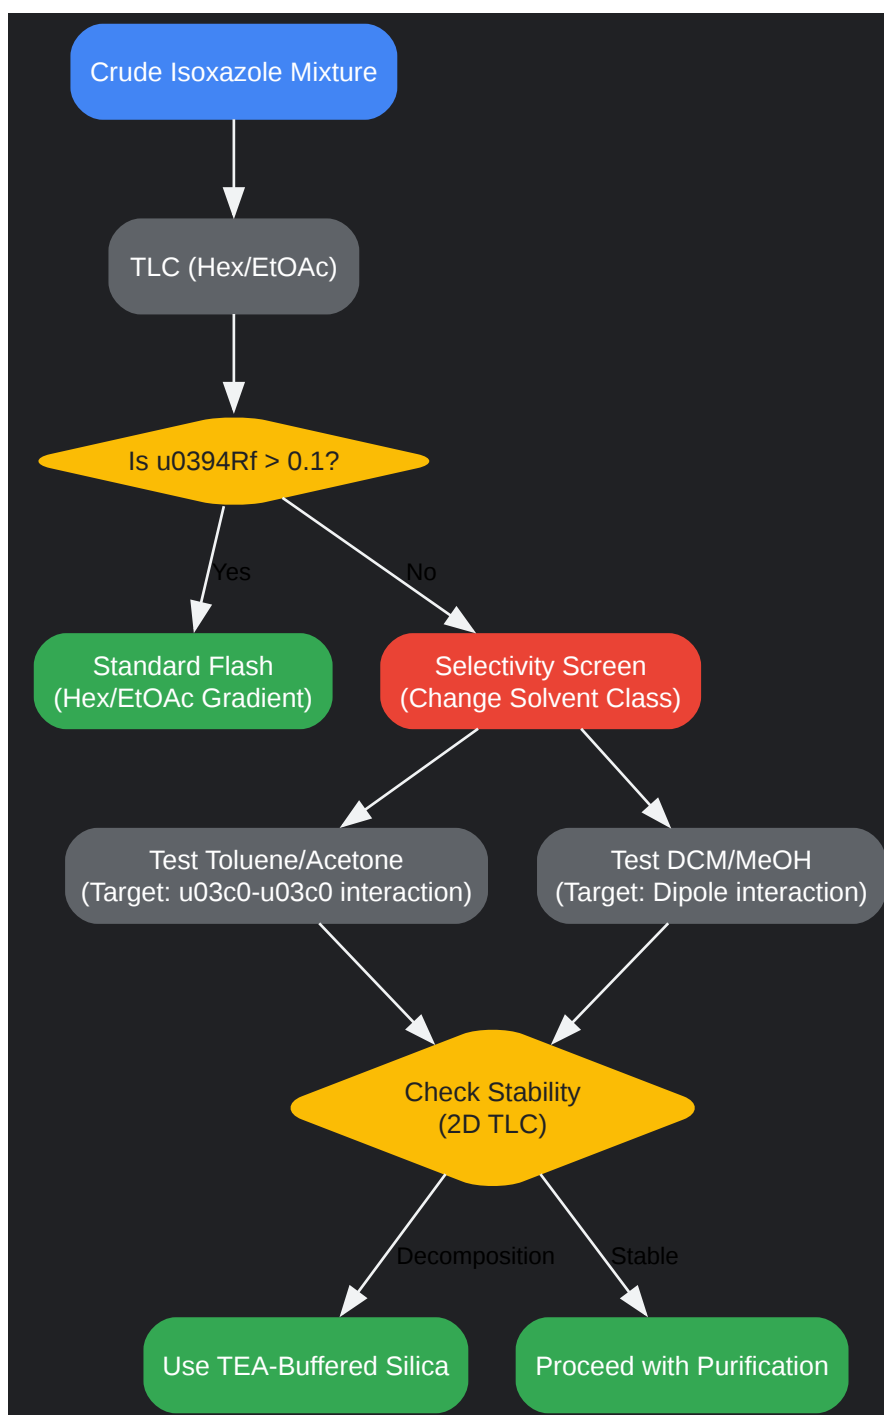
Crude Isoxazole Mixture

TLC (Hex/EtOAc)

Is u0394Rf > 0.1?

Yes

No

Standard Flash
(Hex/EtOAc Gradient)

Selectivity Screen
(Change Solvent Class)

Test Toluene/Acetone
(Target: u03c0-u03c0 interaction)

Test DCM/MeOH
(Target: Dipole interaction)

Check Stability
(2D TLC)

Decomposition

Stable

Use TEA-Buffered Silica

Proceed with Purification